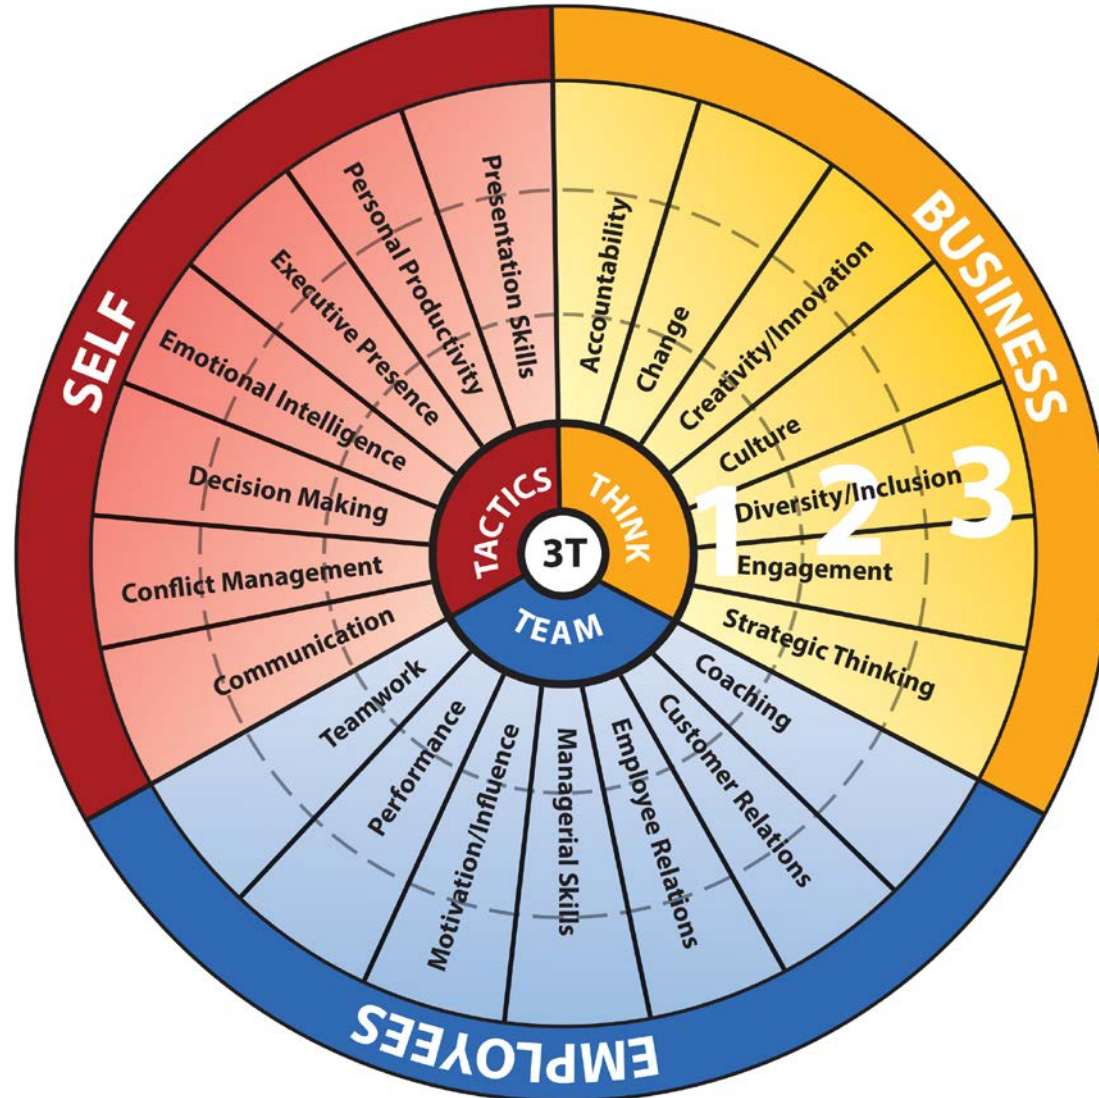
SELF

BUSINESS

EMPLOYEES

TACTICS

THINK

TEAM

3T

Presentation Skills

Personal Productivity

Executive Presence

Emotional Intelligence

Decision Making

Conflict Management

Communication

Accountability

Change

Creativity/Innovation

Culture

Diversity/Inclusion

Engagement

Strategic Thinking

1 2 3

Teamwork

Performance

Motivation/Influence

Managerial Skills

Employee Relations

Customer Relations

Coaching